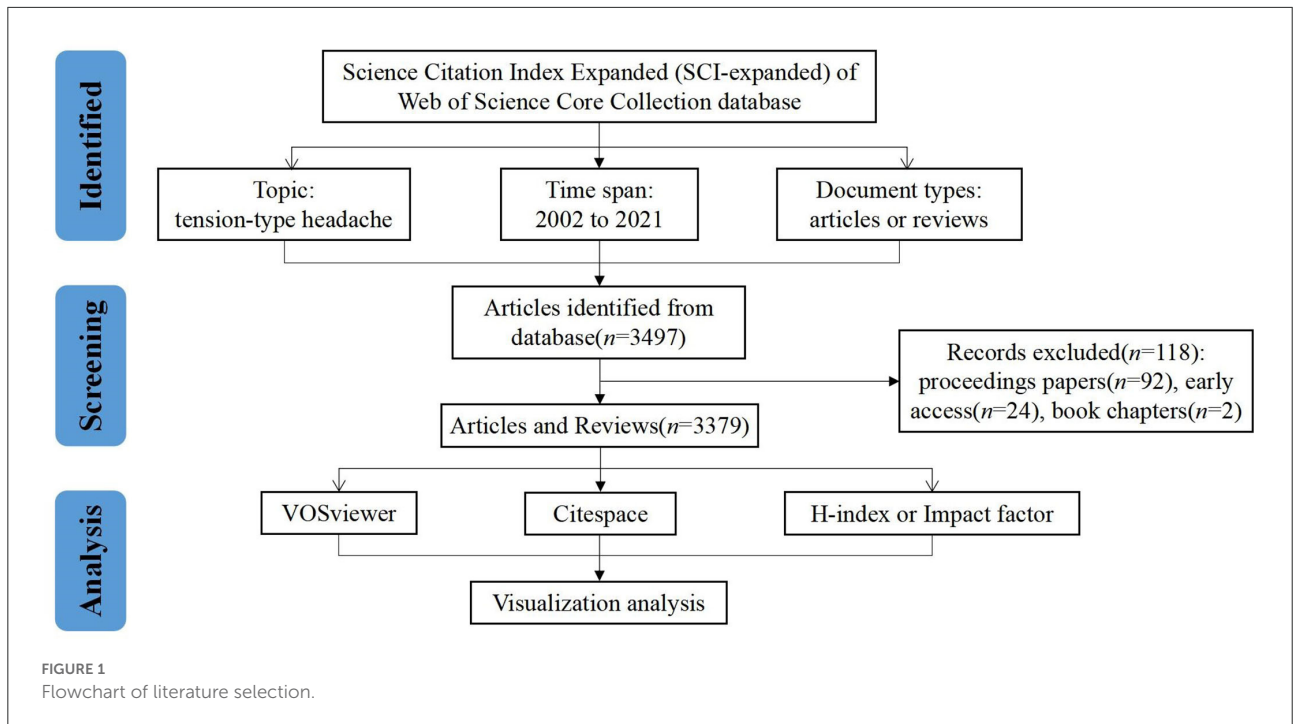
Identified

Science Citation Index Expanded (SCI-expanded) of Web of Science Core Collection database

Topic: tension-type headache

Time span: 2002 to 2021

Document types: articles or reviews

Screening

Articles identified from database($n$=3497)

Records excluded($n$=118): proceedings papers($n$=92), early access($n$=24), book chapters($n$=2)

Articles and Reviews($n$=3379)

Analysis

VOSviewer

Citespace

H-index or Impact factor

Visualization analysis

FIGURE 1
Flowchart of literature selection.